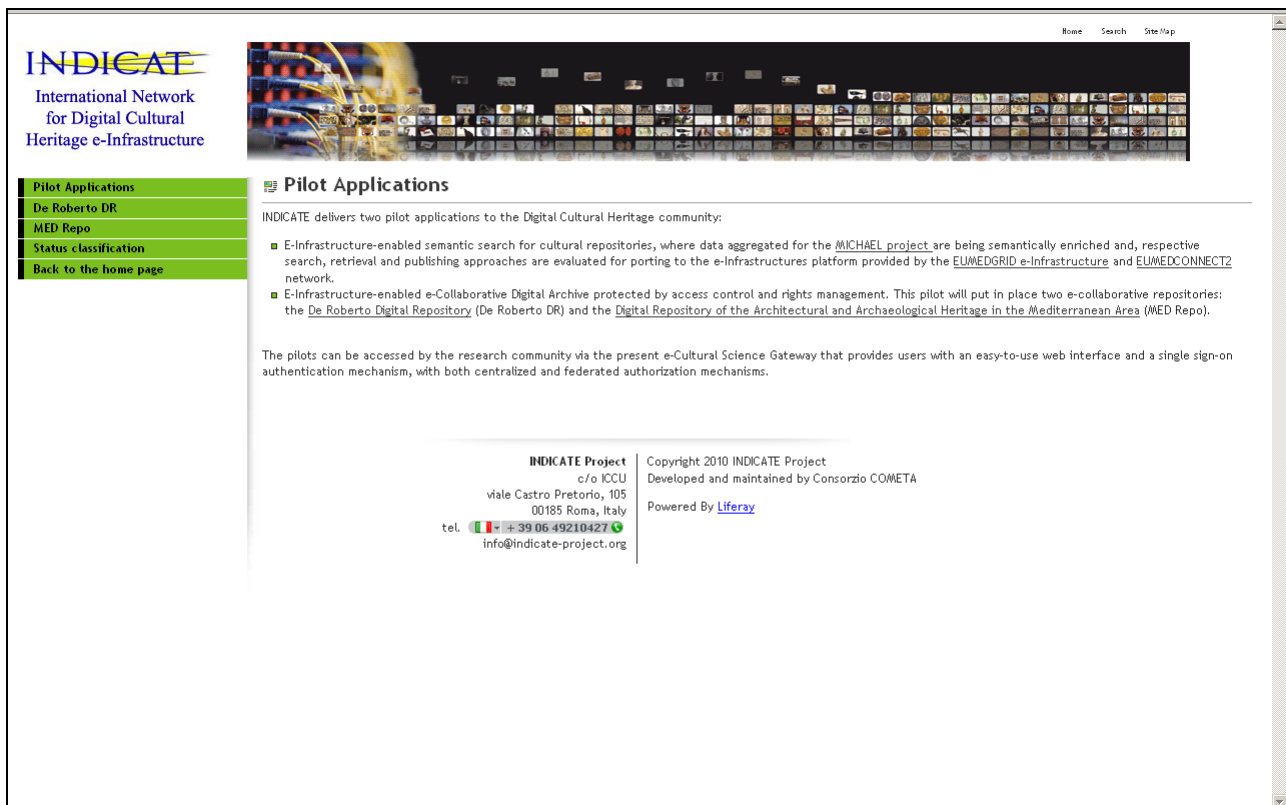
Home Search Site Map

INDICATE
International Network for Digital Cultural Heritage e-Infrastructure

Pilot Applications
De Roberto DR
MED Repo
Status classification
Back to the home page

Pilot Applications

INDICATE delivers two pilot applications to the Digital Cultural Heritage community:

- E-Infrastructure-enabled semantic search for cultural repositories, where data aggregated for the MICHAEL project are being semantically enriched and, respective search, retrieval and publishing approaches are evaluated for porting to the e-Infrastructures platform provided by the EUMEDGRID e-Infrastructure and EUMEDCONNECT2 network.
- E-Infrastructure-enabled e-Collaborative Digital Archive protected by access control and rights management. This pilot will put in place two e-collaborative repositories: the De Roberto Digital Repository (De Roberto DR) and the Digital Repository of the Architectural and Archaeological Heritage in the Mediterranean Area (MED Repo).

The pilots can be accessed by the research community via the present e-Cultural Science Gateway that provides users with an easy-to-use web interface and a single sign-on authentication mechanism, with both centralized and federated authorization mechanisms.

INDICATE Project
c/o ICCU
viale Castro Pretorio, 105
00185 Roma, Italy
tel. +39 06 49210427
info@indicate-project.org

Copyright 2010 INDICATE Project
Developed and maintained by Consorzio COMETA

Powered By Liferay